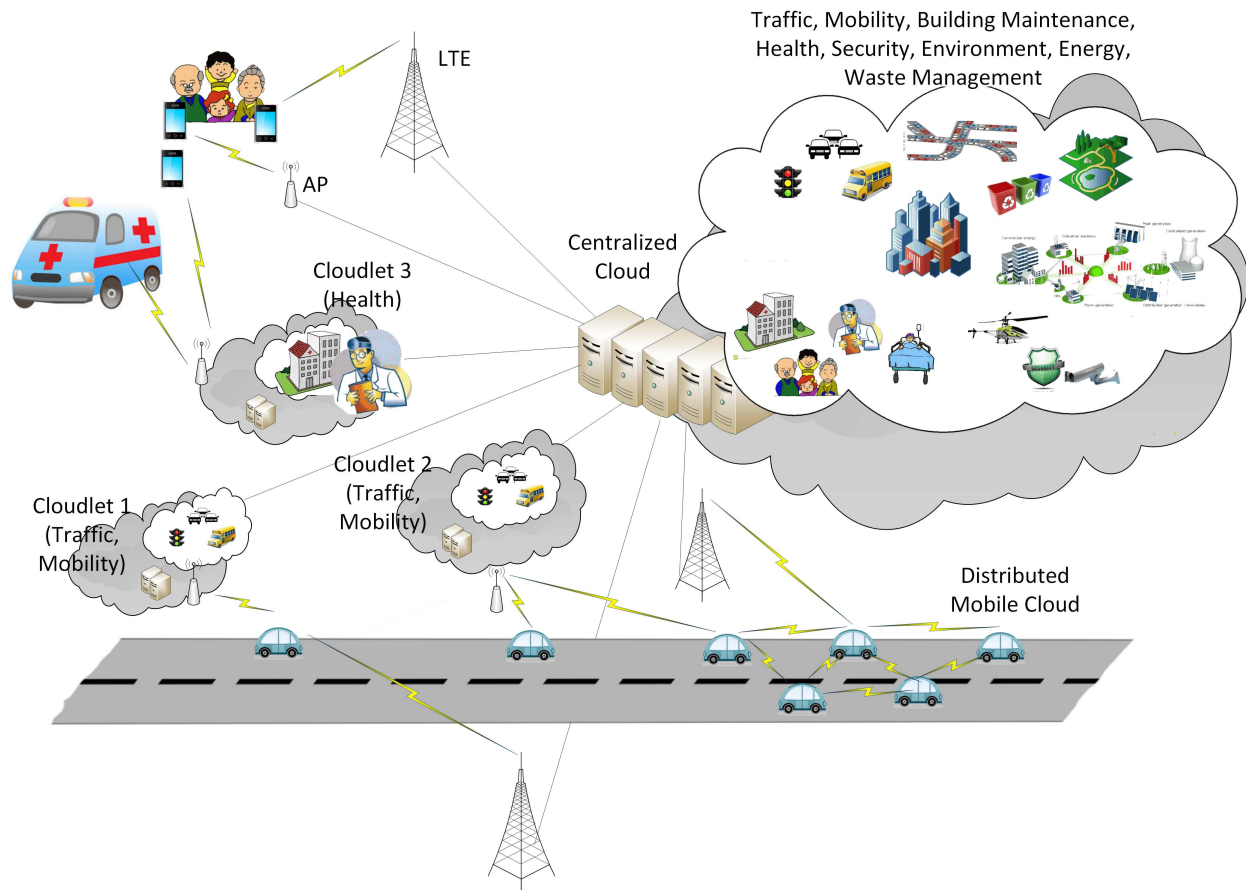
Traffic, Mobility, Building Maintenance, Health, Security, Environment, Energy, Waste Management

LTE

AP

Centralized Cloud

Cloudlet 3 (Health)

Cloudlet 2 (Traffic, Mobility)

Cloudlet 1 (Traffic, Mobility)

Distributed Mobile Cloud